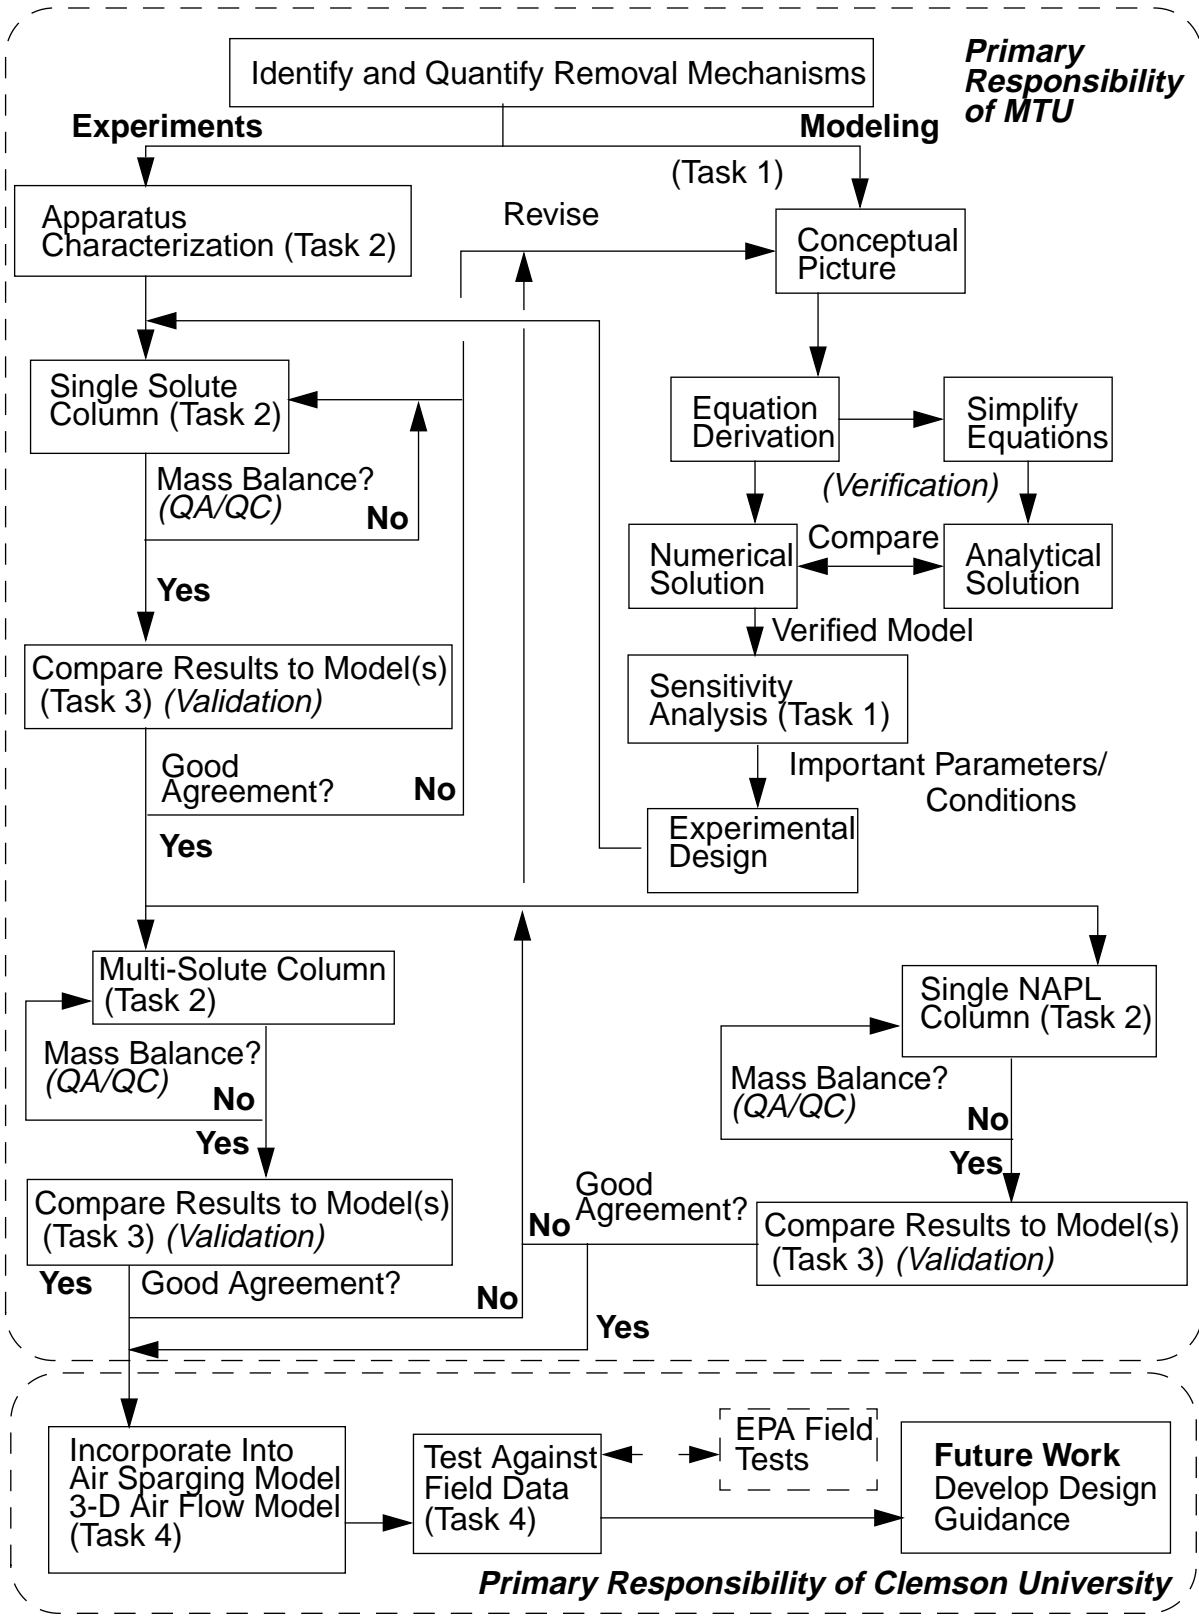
Primary Responsibility of MTU

Identify and Quantify Removal Mechanisms

Experiments

Modeling

(Task 1)

Apparatus Characterization (Task 2)

Revise

Conceptual Picture

Single Solute Column (Task 2)

Equation Derivation

Simplify Equations

Mass Balance? (QA/QC)

No

(Verification)

Numerical Solution

Compare

Analytical Solution

Yes

Verified Model

Compare Results to Model(s) (Task 3) (Validation)

Sensitivity Analysis (Task 1)

Important Parameters/ Conditions

Good Agreement?

No

Yes

Experimental Design

Multi-Solute Column (Task 2)

Single NAPL Column (Task 2)

Mass Balance? (QA/QC)

No

Mass Balance? (QA/QC)

No

Yes

Yes

Compare Results to Model(s) (Task 3) (Validation)

No

Good Agreement?

Compare Results to Model(s) (Task 3) (Validation)

Yes

Good Agreement?

No

Yes

Incorporate Into Air Sparging Model 3-D Air Flow Model (Task 4)

Test Against Field Data (Task 4)

EPA Field Tests

Future Work Develop Design Guidance

Primary Responsibility of Clemson University